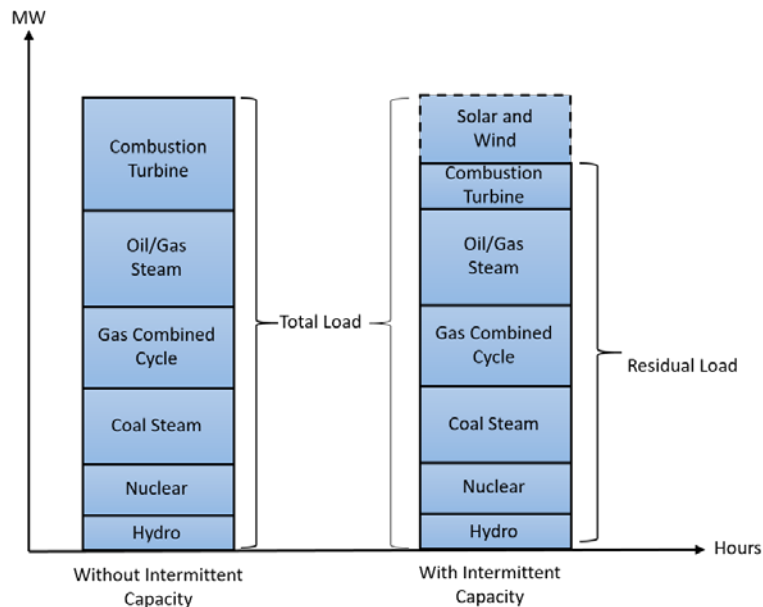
MW

Combustion Turbine

Oil/Gas Steam

Gas Combined Cycle

Coal Steam

Nuclear

Hydro

Total Load

Solar and Wind

Combustion Turbine

Oil/Gas Steam

Gas Combined Cycle

Coal Steam

Nuclear

Hydro

Residual Load

Hours

Without Intermittent Capacity

With Intermittent Capacity